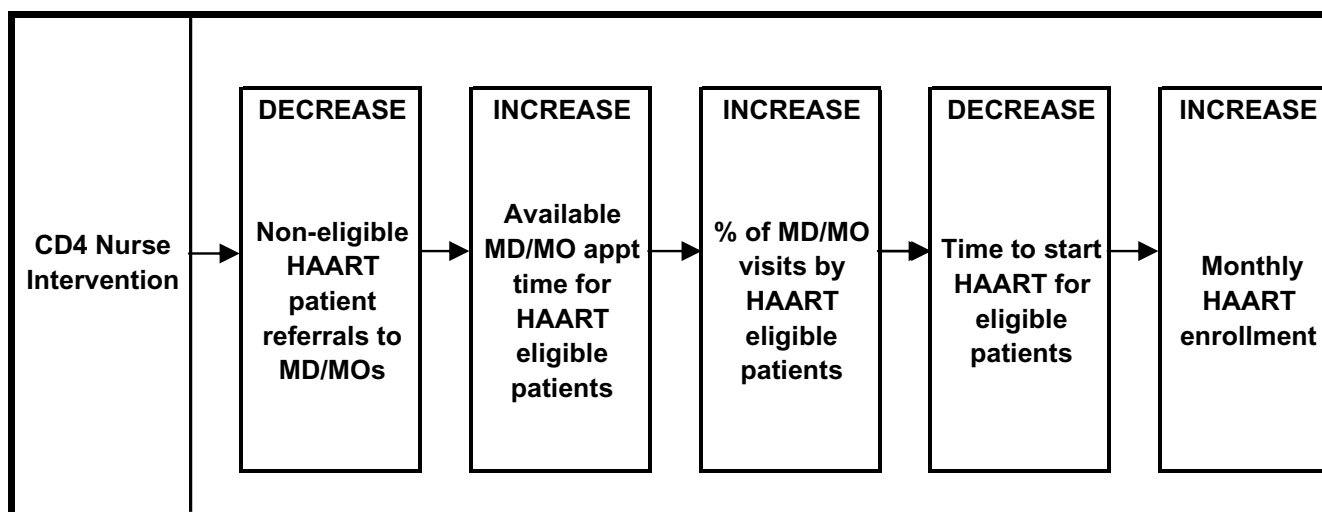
CD4 Nurse Intervention

DECREASE

Non-eligible HAART patient referrals to MD/MOs

INCREASE

Available MD/MO appt time for HAART eligible patients

INCREASE

% of MD/MO visits by HAART eligible patients

DECREASE

Time to start HAART for eligible patients

INCREASE

Monthly HAART enrollment